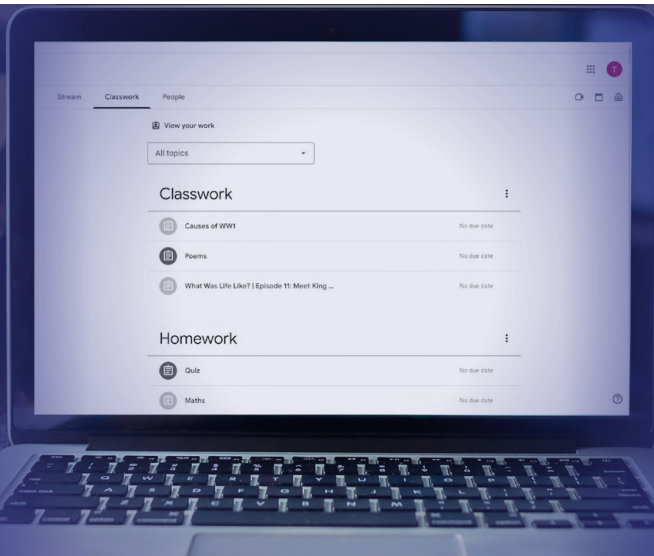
T

Stream Classwork People

View your work

All topics

Classwork

Causes of WW1 No due date

Poems No due date

What Was Life Like? | Episode 11: Meet King ... No due date

Homework

Quiz No due date

Maths No due date